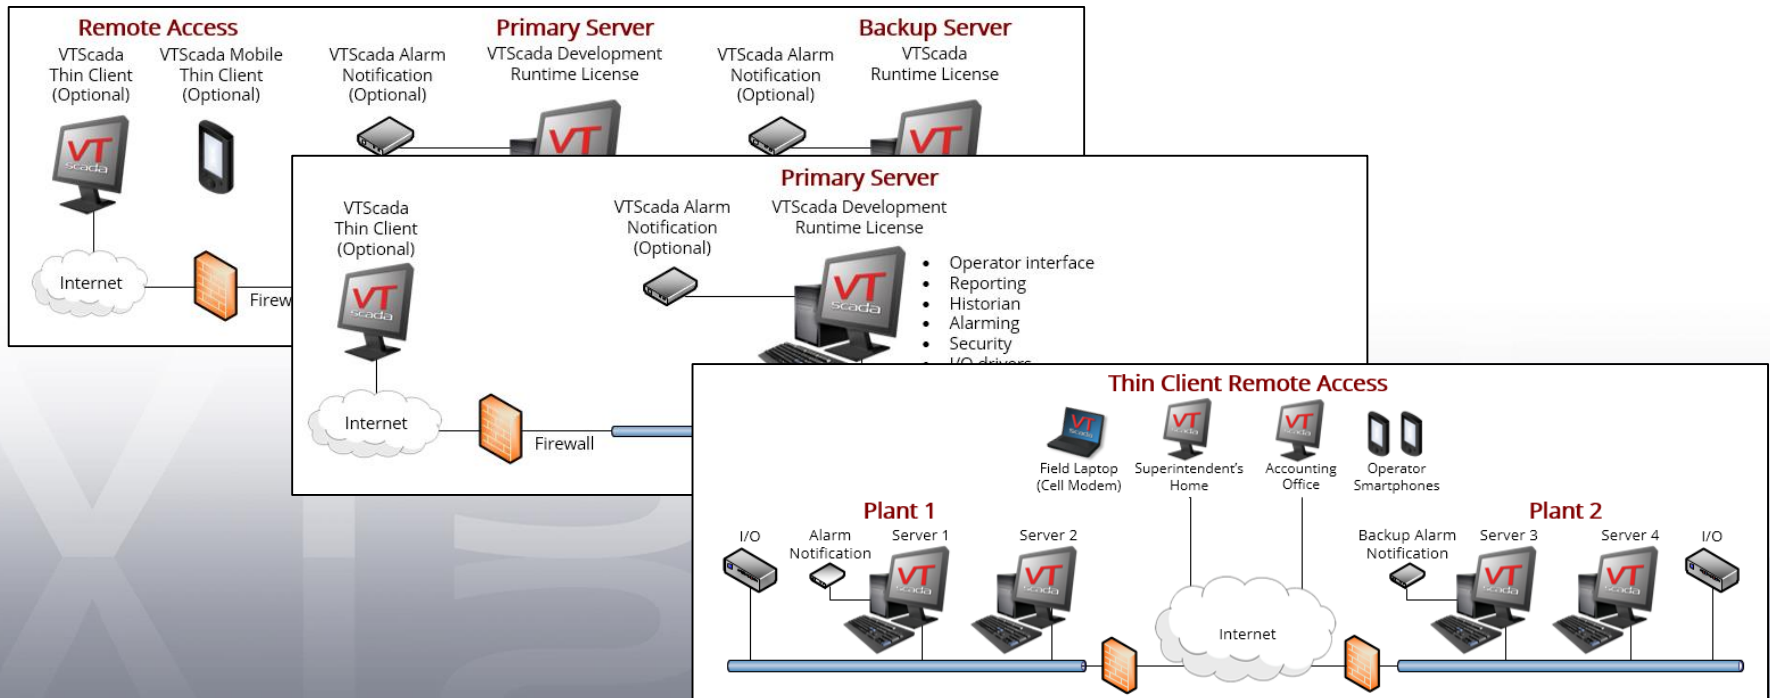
Remote Access
VTScada Thin Client (Optional)
VTScada Mobile Thin Client (Optional)
VTScada Alarm Notification (Optional)
Primary Server
VTScada Development Runtime License
VTScada Alarm Notification (Optional)
Backup Server
VTScada Runtime License
VT scada
VT
VT
Internet
Firew

Primary Server
VTScada Thin Client (Optional)
VTScada Alarm Notification (Optional)
VTScada Development Runtime License
VT scada
VT scada
• Operator interface
• Reporting
• Historian
• Alarming
• Security
• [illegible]
Internet
Firewall

Thin Client Remote Access
Field Laptop (Cell Modem)
Superintendent's Home
Accounting Office
Operator Smartphones
Plant 1
I/O
Alarm Notification
Server 1
Server 2
Internet
Plant 2
Backup Alarm Notification
Server 3
Server 4
I/O